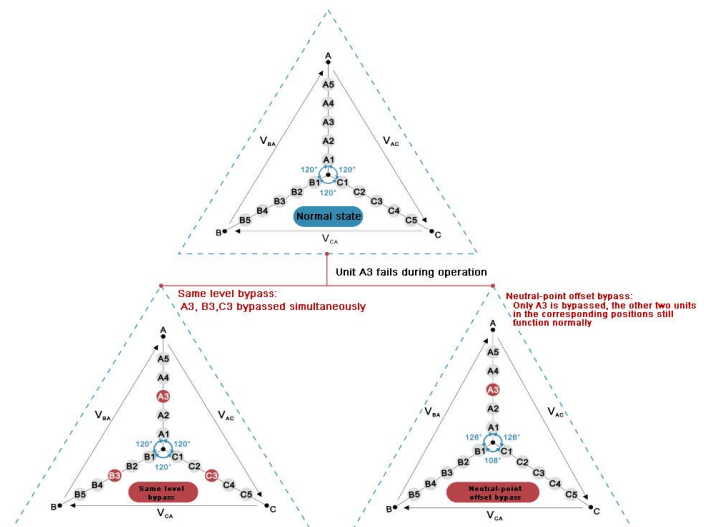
A
A5
A4
A3
A2
A1
120°
120°
120°
B1
C1
B2
C2
B3
C3
B4
C4
B5
C5
B
C
$V_{BA}$
$V_{AC}$
$V_{CA}$
Normal state

Unit A3 fails during operation

Same level bypass:
A3, B3,C3 bypassed simultaneously

A
A5
A4
A3
A2
A1
120°
120°
120°
B1
C1
B2
C2
B3
C3
B4
C4
B5
C5
B
C
$V_{BA}$
$V_{AC}$
$V_{CA}$
Same level bypass

Neutral-point offset bypass:
Only A3 is bypassed, the other two units in the corresponding positions still function normally

A
A5
A4
A3
A2
A1
126°
126°
108°
B1
C1
B2
C2
B3
C3
B4
C4
B5
C5
B
C
$V_{BA}$
$V_{AC}$
$V_{CA}$
Neutral-point offset bypass